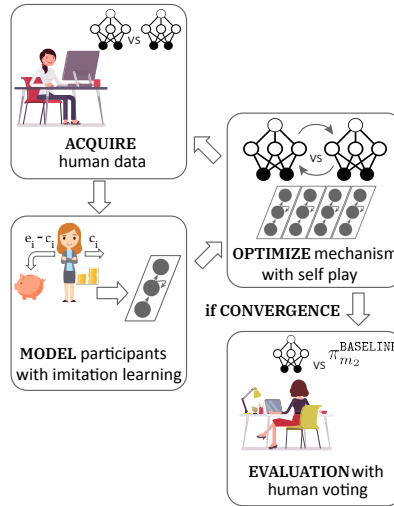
vs

ACQUIRE human data

vs

$e_i - c_i$

$c_i$

OPTIMIZE mechanism with self play

MODEL participants with imitation learning

if CONVERGENCE

vs $\pi_{m_2}^{\texttt{BASELINE}}$

EVALUATION with human voting